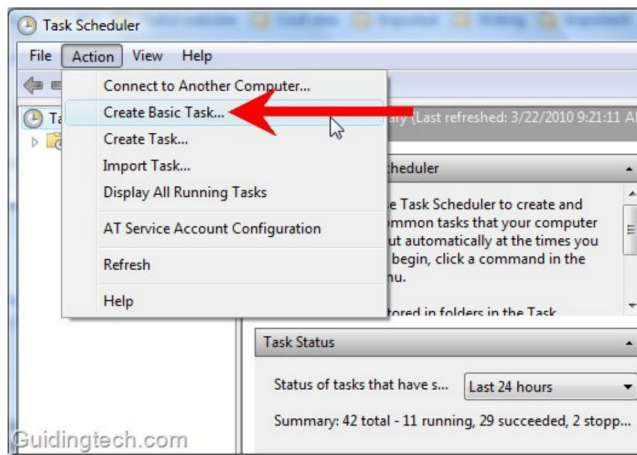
Task Scheduler

File Action View Help

Connect to Another Computer...
Create Basic Task...
Create Task...
Import Task...
Display All Running Tasks
AT Service Account Configuration
Refresh
Help

Ta

ry (Last refreshed: 3/22/2010 9:21:11

heduler

e Task Scheduler to create and
mmon tasks that your computer
ut automatically at the times you
begin, click a command in the
nu.

tored in folders in the Task

Task Status

Status of tasks that have s... Last 24 hours

Summary: 42 total - 11 running, 29 succeeded, 2 stopp...

Guidingtech.com